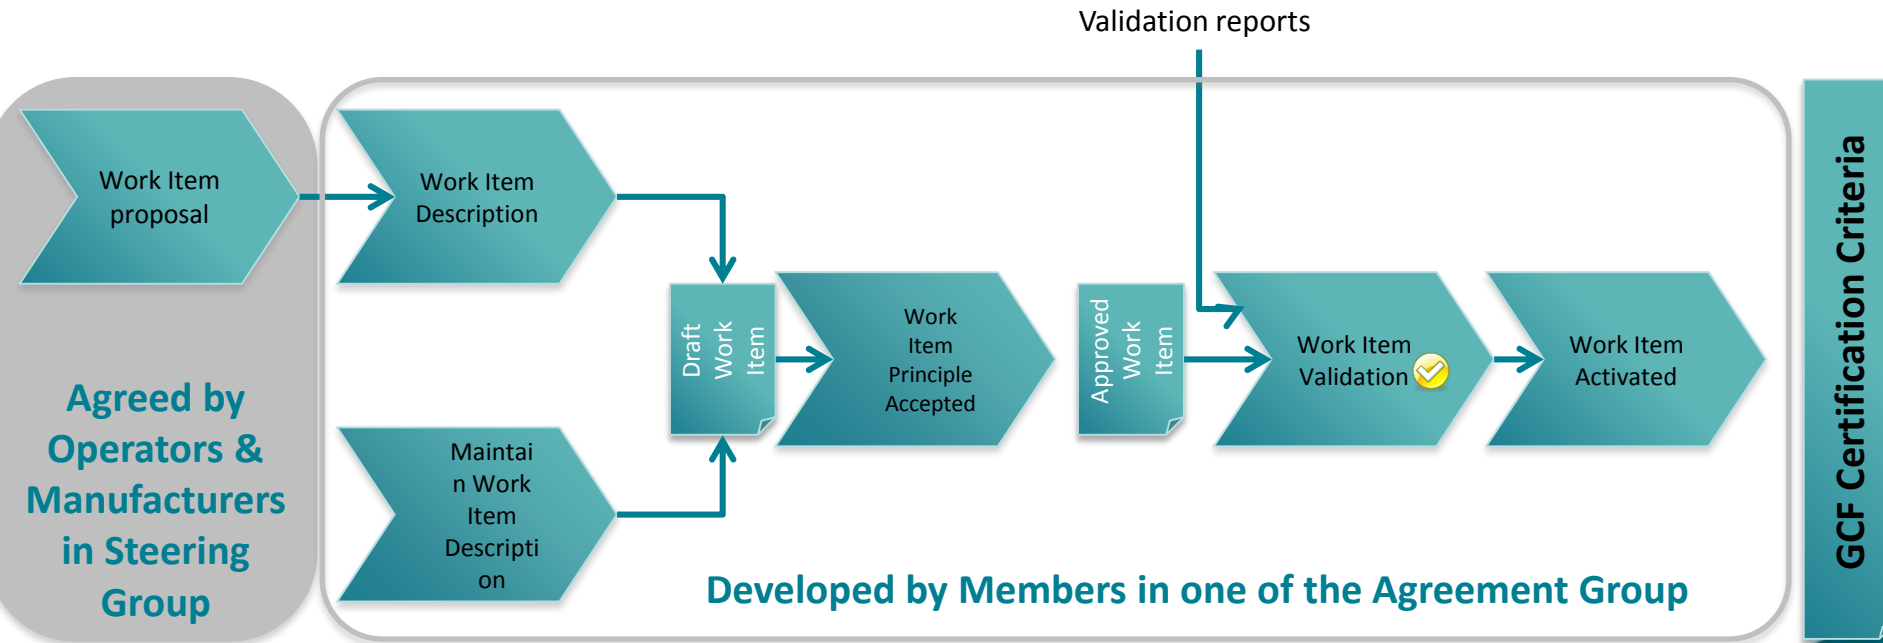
Validation reports

Work Item proposal

Work Item Description

Maintain Work Item Description

Draft Work Item

Work Item Principle Accepted

Approved Work Item

Work Item Validation

Work Item Activated

Agreed by Operators & Manufacturers in Steering Group

Developed by Members in one of the Agreement Group

GCF Certification Criteria